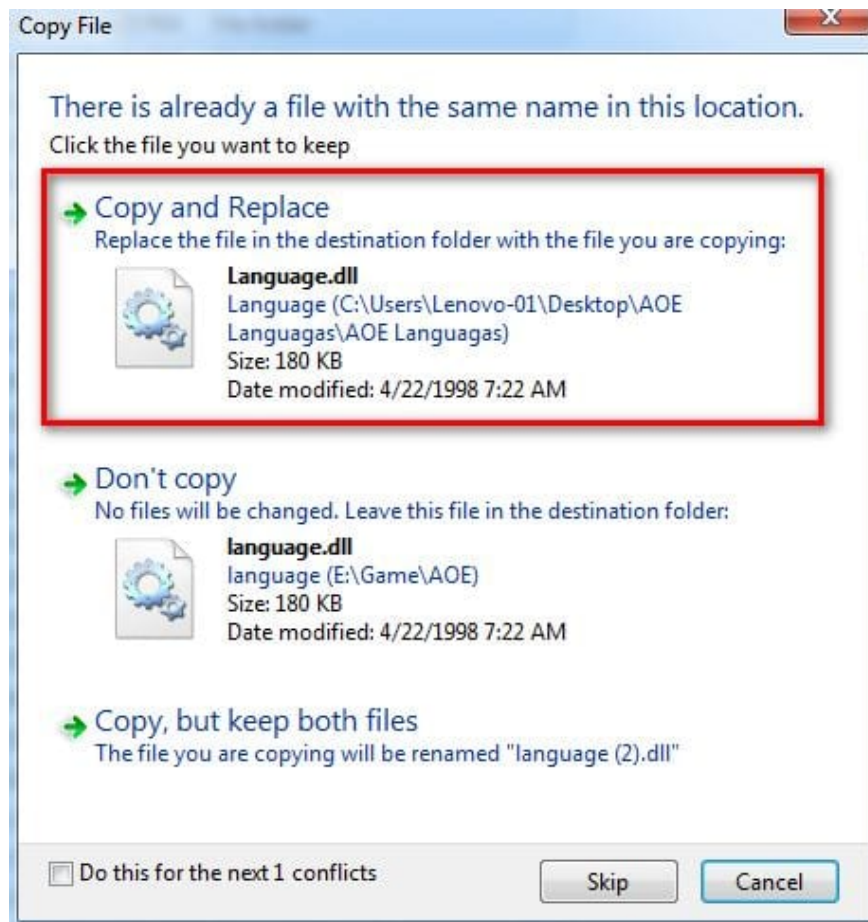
Copy File

There is already a file with the same name in this location.
Click the file you want to keep

Copy and Replace
Replace the file in the destination folder with the file you are copying:

Language.dll
Language (C:\Users\Lenovo-01\Desktop\AOE Languagas\AOE Languagas)
Size: 180 KB
Date modified: 4/22/1998 7:22 AM

Don't copy
No files will be changed. Leave this file in the destination folder:

language.dll
language (E:\Game\AOE)
Size: 180 KB
Date modified: 4/22/1998 7:22 AM

Copy, but keep both files
The file you are copying will be renamed "language (2).dll"

Do this for the next 1 conflicts

Skip

Cancel